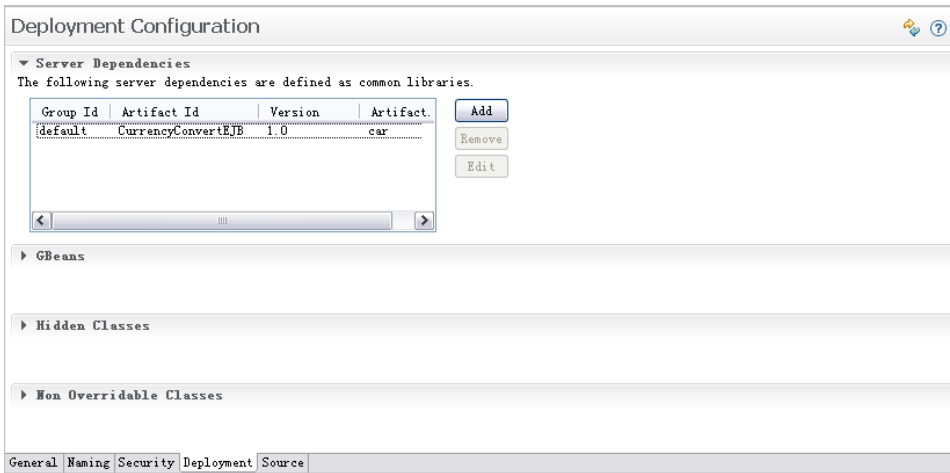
Deployment Configuration

▼ Server Dependencies

The following server dependencies are defined as common libraries.

| Group Id | Artifact Id | Version | Artifact. |
|---|---|---|---|
| default | CurrencyConvertEJB | 1.0 | car |

Add

Remove

Edit

▶ GBeans

▶ Hidden Classes

▶ Non Overridable Classes

General | Naming | Security | Deployment | Source